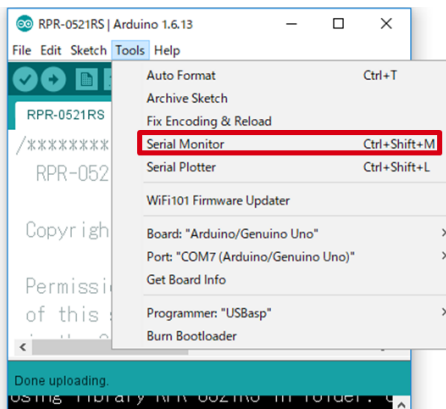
RPR-0521RS | Arduino 1.6.13

File Edit Sketch Tools Help

RPR-0521RS

/*********

RPR-052

Copyrigh

Permissi

of this s

Auto Format Ctrl+T

Archive Sketch

Fix Encoding & Reload

Serial Monitor Ctrl+Shift+M

Serial Plotter Ctrl+Shift+L

WiFi101 Firmware Updater

Board: "Arduino/Genuino Uno"

Port: "COM7 (Arduino/Genuino Uno)"

Get Board Info

Programmer: "USBasp"

Burn Bootloader

Done uploading.

Using library RPR-0521RS in folder: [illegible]